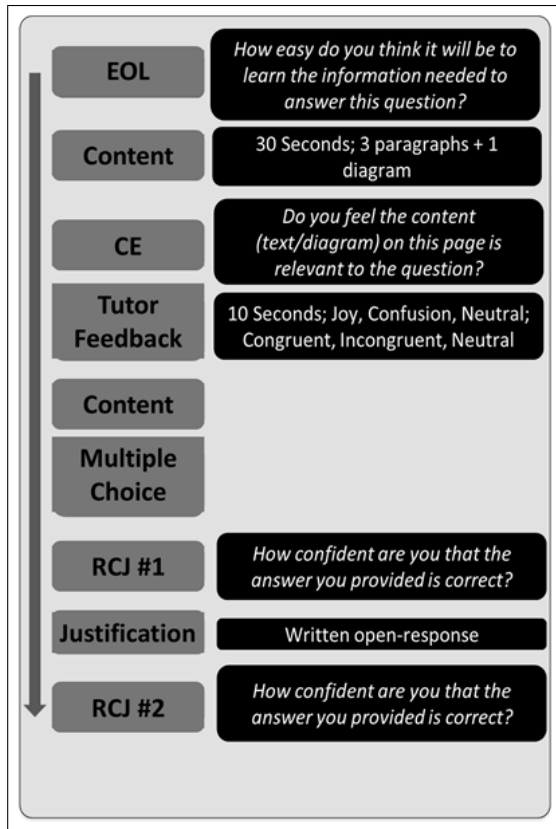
EOL

How easy do you think it will be to learn the information needed to answer this question?

Content

30 Seconds; 3 paragraphs + 1 diagram

CE

Do you feel the content (text/diagram) on this page is relevant to the question?

Tutor Feedback

10 Seconds; Joy, Confusion, Neutral; Congruent, Incongruent, Neutral

Content

Multiple Choice

RCJ #1

How confident are you that the answer you provided is correct?

Justification

Written open-response

RCJ #2

How confident are you that the answer you provided is correct?